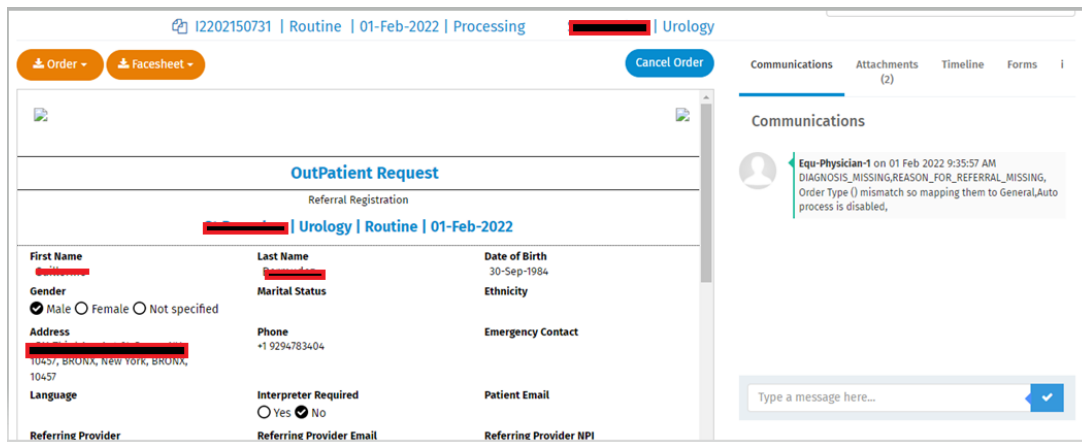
I2202150731 | Routine | 01-Feb-2022 | Processing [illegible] | Urology

Order ▾ Facesheet ▾ Cancel Order

Communications Attachments (2) Timeline Forms i

Communications

Equ-Physician-1 on 01 Feb 2022 9:35:57 AM DIAGNOSIS_MISSING,REASON_FOR_REFERRAL_MISSING, Order Type () mismatch so mapping them to General,Auto process is disabled,

OutPatient Request

Referral Registration

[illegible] | Urology | Routine | 01-Feb-2022

| First Name | Last Name | Date of Birth |
|---|---|---|
| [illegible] | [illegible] | 30-Sep-1984 |
| Gender | Marital Status | Ethnicity |
| Male Female Not specified | | |
| Address | Phone | Emergency Contact |
| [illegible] 10457, BRONX, New York, BRONX, 10457 | +1 9294783404 | |
| Language | Interpreter Required | Patient Email |
| | Yes No | |
| Referring Provider | Referring Provider Email | Referring Provider NPI |

Type a message here...